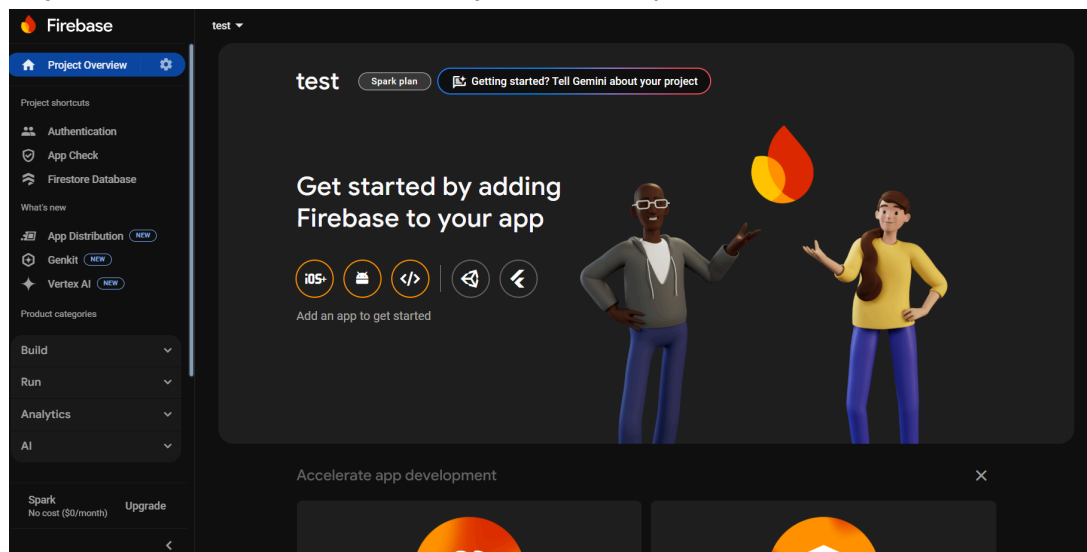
Firebase

test

Project Overview

Project shortcuts

Authentication

App Check

Firestore Database

What's new

App Distribution NEW

Genkit NEW

Vertex AI NEW

Product categories

Build

Run

Analytics

AI

Spark
No cost ($0/month)

Upgrade

test Spark plan Getting started? Tell Gemini about your project

Get started by adding Firebase to your app

iOS+

Add an app to get started

Accelerate app development